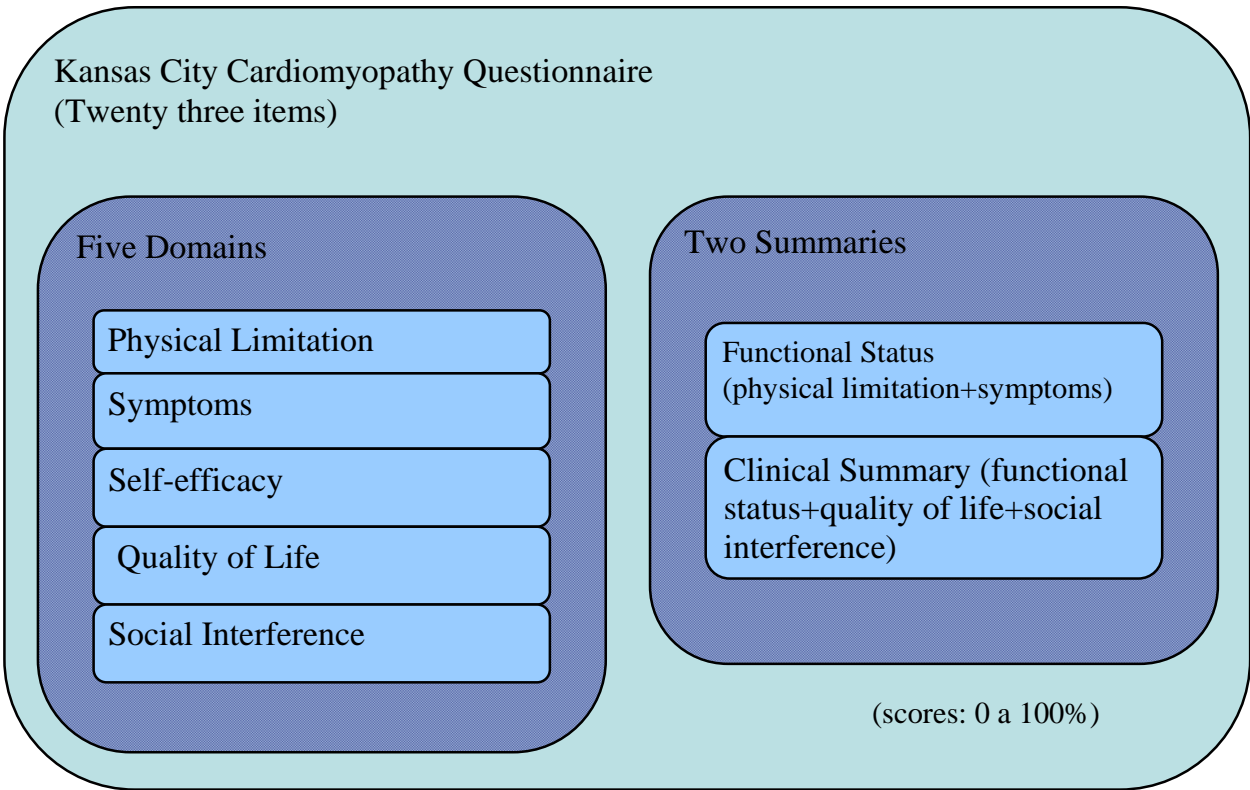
Kansas City Cardiomyopathy Questionnaire
(Twenty three items)

Five Domains

Physical Limitation

Symptoms

Self-efficacy

Quality of Life

Social Interference

Two Summaries

Functional Status
(physical limitation+symptoms)

Clinical Summary (functional status+quality of life+social interference)

(scores: 0 a 100%)